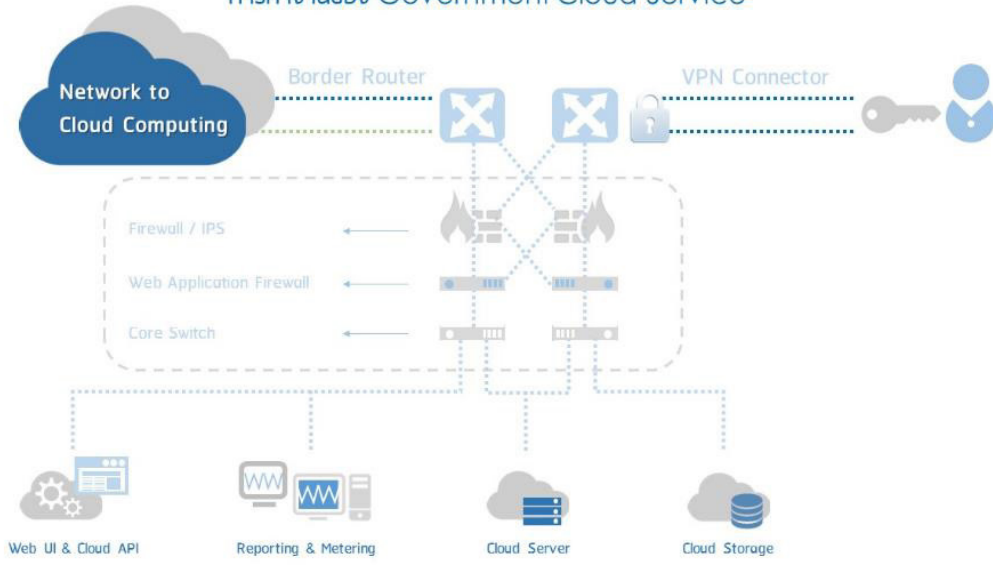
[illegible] Government Cloud Service

Network to Cloud Computing

Border Router

VPN Connector

Firewall / IPS

Web Application Firewall

Core Switch

Web UI & Cloud API

Reporting & Metering

Cloud Server

Cloud Storage